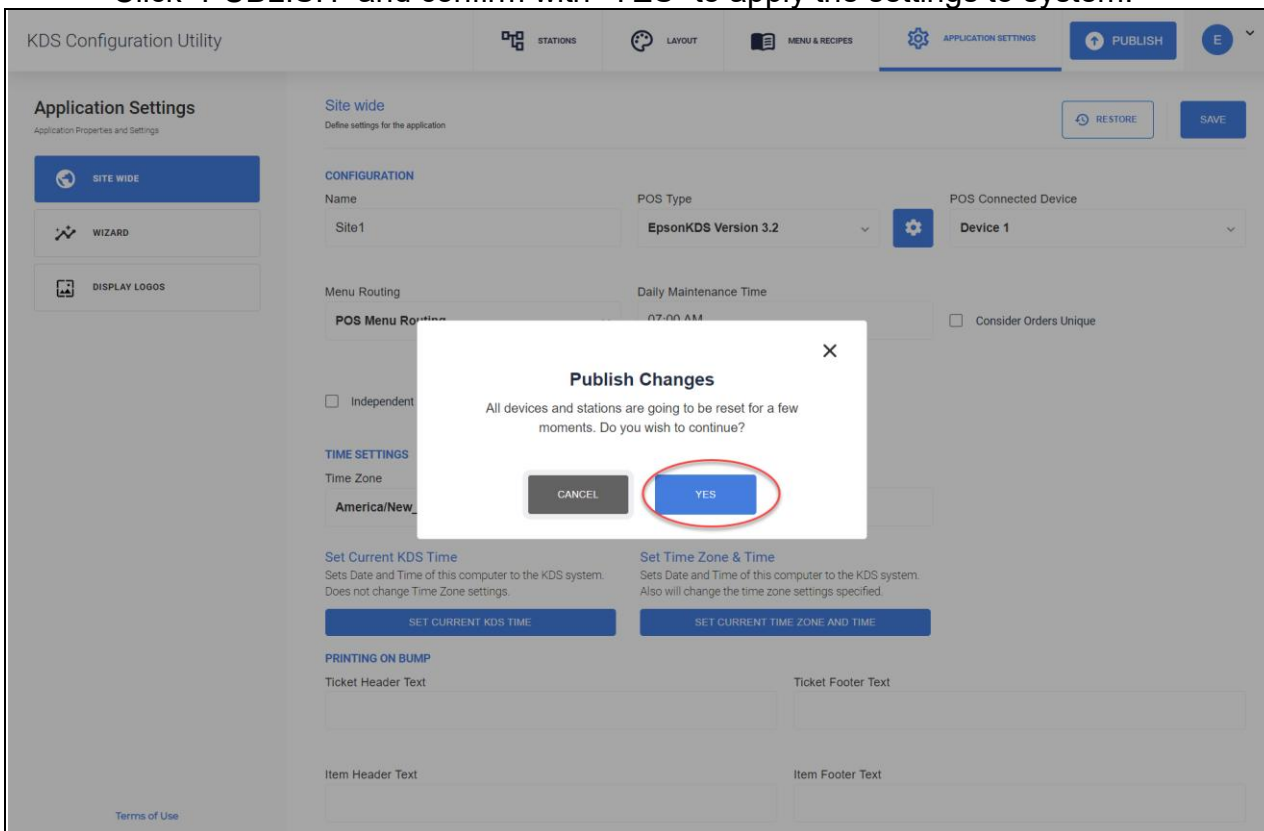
Click "PUBLISH" and confirm with "YES" to apply the settings to system.

KDS Configuration Utility

STATIONS LAYOUT MENU & RECIPES APPLICATION SETTINGS PUBLISH E

Application Settings
Application Properties and Settings

SITE WIDE
WIZARD
DISPLAY LOGOS

Site wide
Define settings for the application

RESTORE SAVE

CONFIGURATION
Name
Site1

POS Type
EpsonKDS Version 3.2

POS Connected Device
Device 1

Menu Routing
POS Menu Ro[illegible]

Daily Maintenance Time
07:00 AM

Consider Orders Unique

Independent

TIME SETTINGS
Time Zone
America/New_

Publish Changes
All devices and stations are going to be reset for a few moments. Do you wish to continue?
CANCEL YES

Set Current KDS Time
Sets Date and Time of this computer to the KDS system. Does not change Time Zone settings.
SET CURRENT KDS TIME

Set Time Zone & Time
Sets Date and Time of this computer to the KDS system. Also will change the time zone settings specified.
SET CURRENT TIME ZONE AND TIME

PRINTING ON BUMP
Ticket Header Text
Ticket Footer Text

Item Header Text
Item Footer Text

Terms of Use